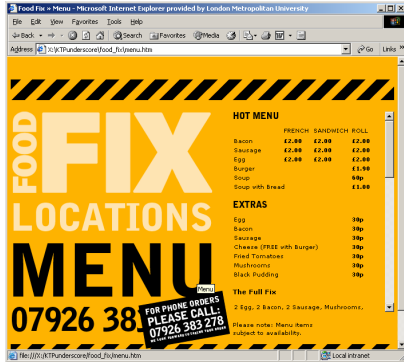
Food Fix » Menu - Microsoft Internet Explorer provided by London Metropolitan University

File Edit View Favorites Tools Help

Back Search Favorites Media

Address X:\KTPunderscore\food_fix\menu.htm Go Links

FOOD FIX LOCATIONS MENU 07926 38

FOR PHONE ORDERS PLEASE CALL: 07926 383 278

Menu

HOT MENU

| | FRENCH | SANDWICH | ROLL |
|---|---|---|---|
| Bacon | £2.00 | £2.00 | £2.00 |
| Sausage | £2.00 | £2.00 | £2.00 |
| Egg | £2.00 | £2.00 | £2.00 |
| Burger | | | £1.90 |
| Soup | | | 60p |
| Soup with Bread | | | £1.00 |

EXTRAS

| | |
|---|---|
| Egg | 30p |
| Bacon | 30p |
| Sausage | 30p |
| Cheese (FREE with Burger) | 30p |
| Fried Tomatoes | 30p |
| Mushrooms | 30p |
| Black Pudding | 30p |

The Full Fix

2 Egg, 2 Bacon, 2 Sausage, Mushrooms,

Please note: Menu items subject to availability.

file:///X:/KTPunderscore/food_fix/menu.htm

Local intranet